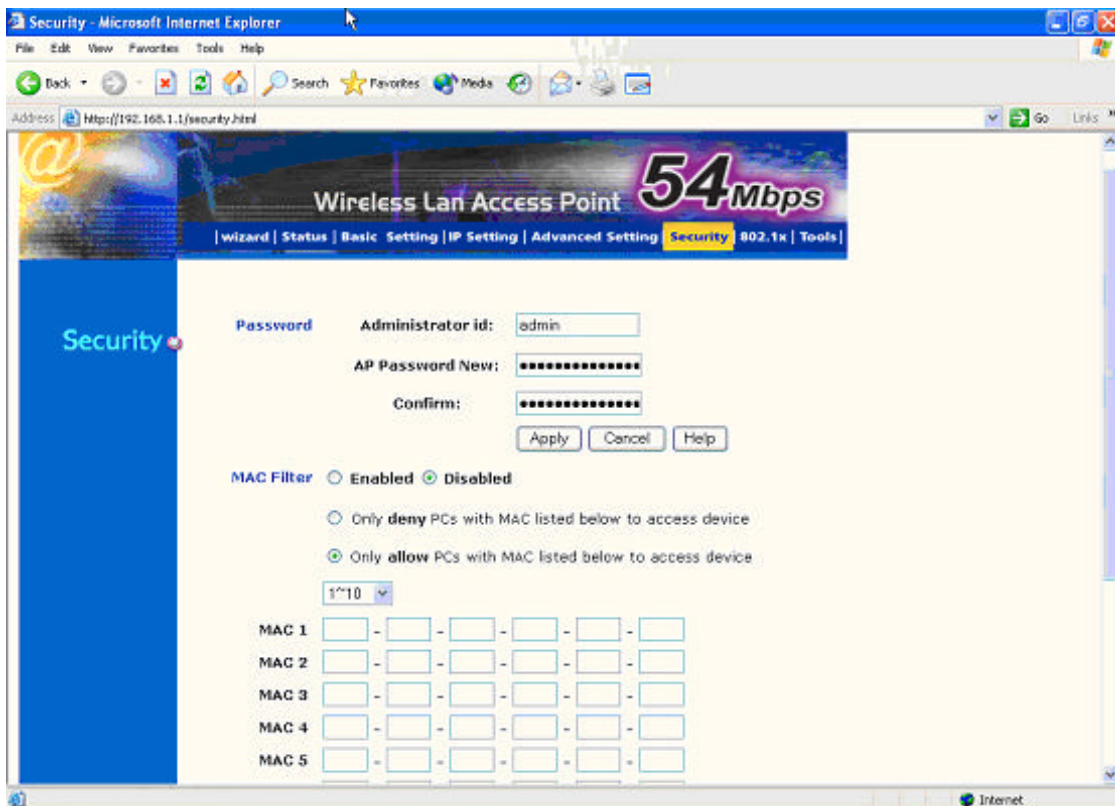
Security - Microsoft Internet Explorer

File Edit View Favorites Tools Help

Back Search Favorites Media

Address http://192.168.1.1/security.html Go Links

Wireless Lan Access Point 54Mbps

| wizard | Status | Basic Setting | IP Setting | Advanced Setting | Security | 802.1x | Tools |

Security

Password Administrator id: admin

AP Password New: •••••••••••••••

Confirm: •••••••••••••••

Apply Cancel Help

MAC Filter Enabled Disabled

Only deny PCs with MAC listed below to access device

Only allow PCs with MAC listed below to access device

1~10

MAC 1 - - - - -

MAC 2 - - - - -

MAC 3 - - - - -

MAC 4 - - - - -

MAC 5 - - - - -

Internet